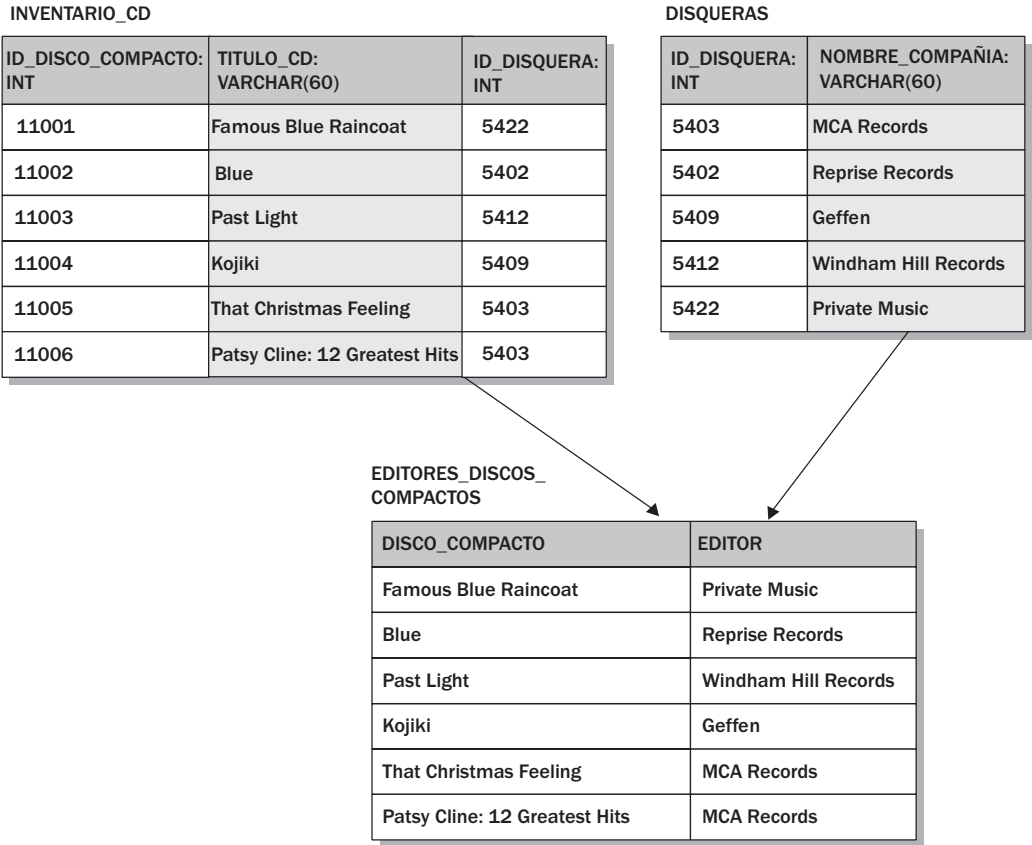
INVENTARIO_CD

| ID_DISCO_COMPACTO: INT | TITULO_CD: VARCHAR(60) | ID_DISQUERA: INT |
|---|---|---|
| 11001 | Famous Blue Raincoat | 5422 |
| 11002 | Blue | 5402 |
| 11003 | Past Light | 5412 |
| 11004 | Kojiki | 5409 |
| 11005 | That Christmas Feeling | 5403 |
| 11006 | Patsy Cline: 12 Greatest Hits | 5403 |

DISQUERAS

| ID_DISQUERA: INT | NOMBRE_COMPAÑIA: VARCHAR(60) |
|---|---|
| 5403 | MCA Records |
| 5402 | Reprise Records |
| 5409 | Geffen |
| 5412 | Windham Hill Records |
| 5422 | Private Music |

EDITORES_DISCOS_COMPACTOS

| DISCO_COMPACTO | EDITOR |
|---|---|
| Famous Blue Raincoat | Private Music |
| Blue | Reprise Records |
| Past Light | Windham Hill Records |
| Kojiki | Geffen |
| That Christmas Feeling | MCA Records |
| Patsy Cline: 12 Greatest Hits | MCA Records |